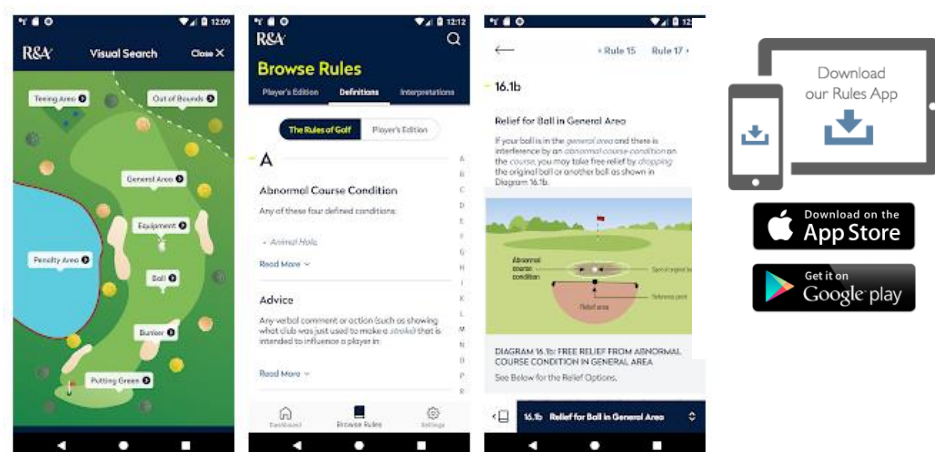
12:09

R&A Visual Search Close ✕

Teeing Area
Out of Bounds
General Area
Equipment
Penalty Area
Ball
Bunker
Putting Green

12:12

R&A

Browse Rules

Player's Edition Definitions Interpretations

The Rules of Golf Player's Edition

A

Abnormal Course Condition

Any of these four defined conditions:

• Animal Hole,

Read More

Advice

Any verbal comment or action (such as showing what club was just used to make a stroke) that is intended to influence a player in:

Read More

A B C D E F G H I K L M N O P R

Dashboard Browse Rules Settings

‹ Rule 15 Rule 17 ›

16.1b

Relief for Ball in General Area

If your ball is in the general area and there is interference by an abnormal course condition on the course, you may take free relief by dropping the original ball or another ball as shown in Diagram 16.1b.

Abnormal course condition
Spot of original ball
Reference point
Relief area

DIAGRAM 16.1b: FREE RELIEF FROM ABNORMAL COURSE CONDITION IN GENERAL AREA

See Below for the Relief Options.

16.1b Relief for Ball in General Area

Download our Rules App

Download on the App Store

Get it on Google play